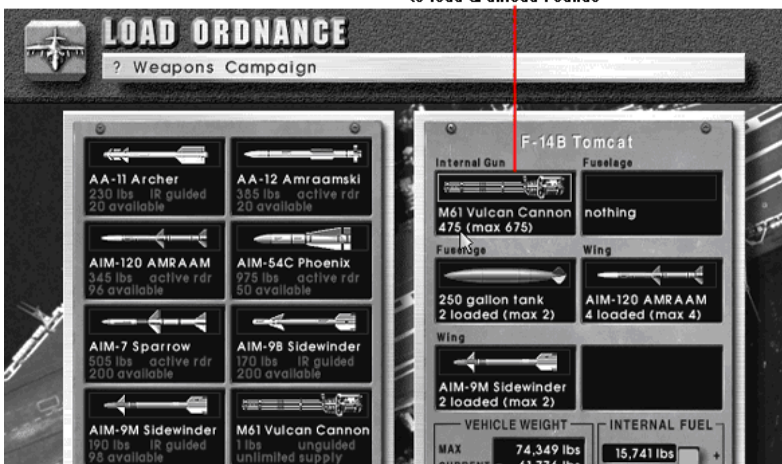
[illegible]

LOAD ORDNANCE

? Weapons Campaign

AA-11 Archer
230 lbs IR guided
20 available

AA-12 Amraamski
385 lbs active rdr
20 available

AIM-120 AMRAAM
345 lbs active rdr
96 available

AIM-54C Phoenix
975 lbs active rdr
50 available

AIM-7 Sparrow
505 lbs active rdr
200 available

AIM-9B Sidewinder
170 lbs IR guided
100 available

AIM-9M Sidewinder
190 lbs IR guided
98 available

M61 Vulcan Cannon
1 lbs unguided
unlimited supply

F-14B Tomcat

Internal Gun
M61 Vulcan Cannon
475 (max 675)

Fuselage
nothing

Fuselage
250 gallon tank
2 loaded (max 2)

Wing
AIM-120 AMRAAM
4 loaded (max 4)

Wing
AIM-9M Sidewinder
2 loaded (max 2)

VEHICLE WEIGHT
MAX 74,349 lbs
CURRENT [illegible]

INTERNAL FUEL
15,741 lbs
+